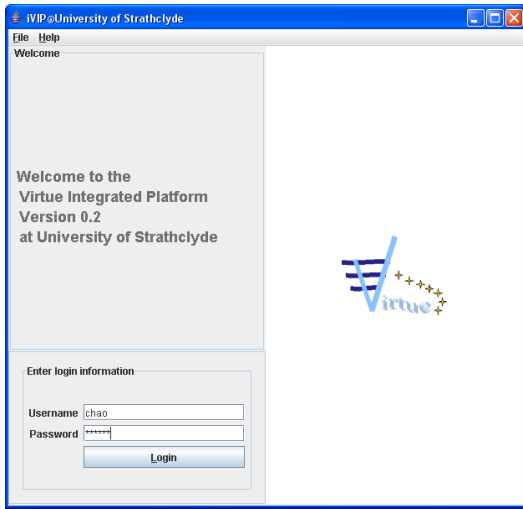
iVIP@University of Strathclyde

File Help

Welcome

Welcome to the
Virtue Integrated Platform
Version 0.2
at University of Strathclyde

Enter login information

Username chao
Password ******

Login

Virtue